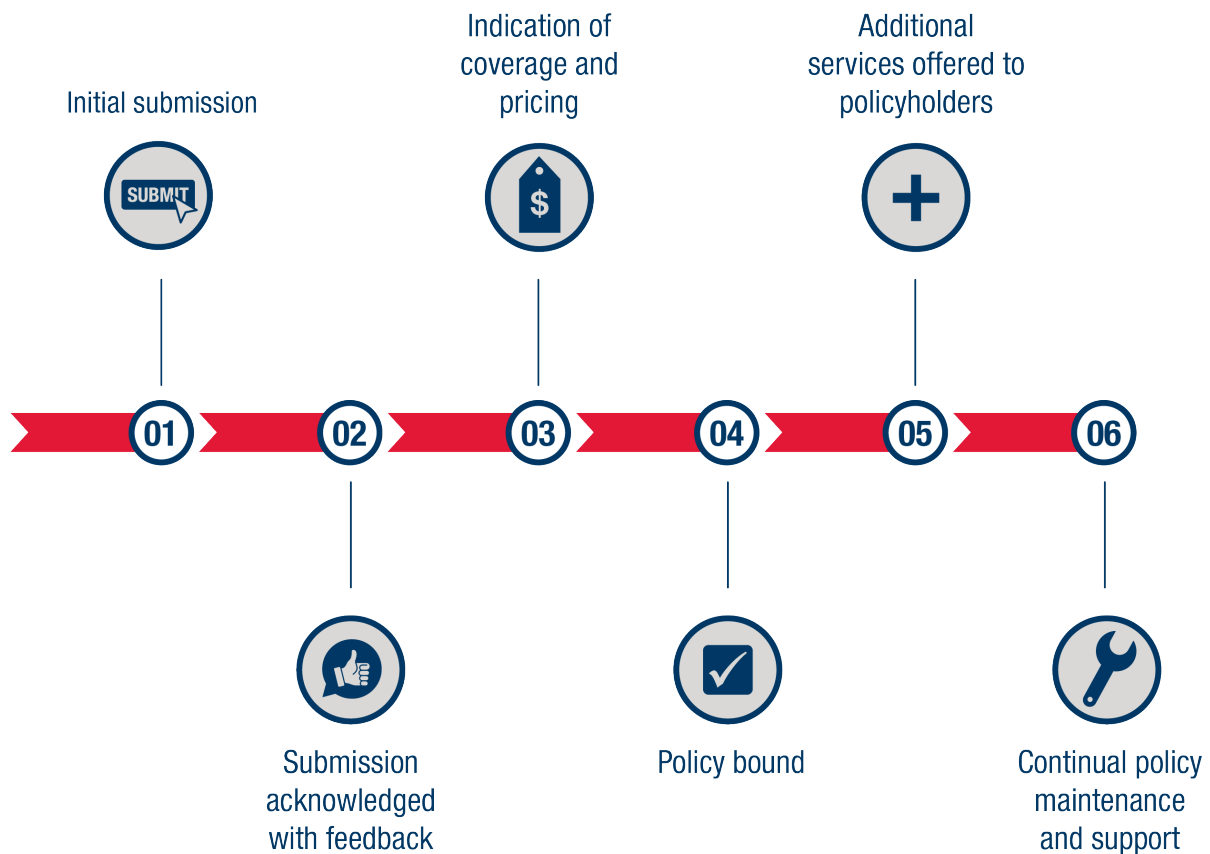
Initial submission

SUBMIT

01

Submission acknowledged with feedback

02

Indication of coverage and pricing

$

03

Policy bound

04

Additional services offered to policyholders

05

Continual policy maintenance and support

06